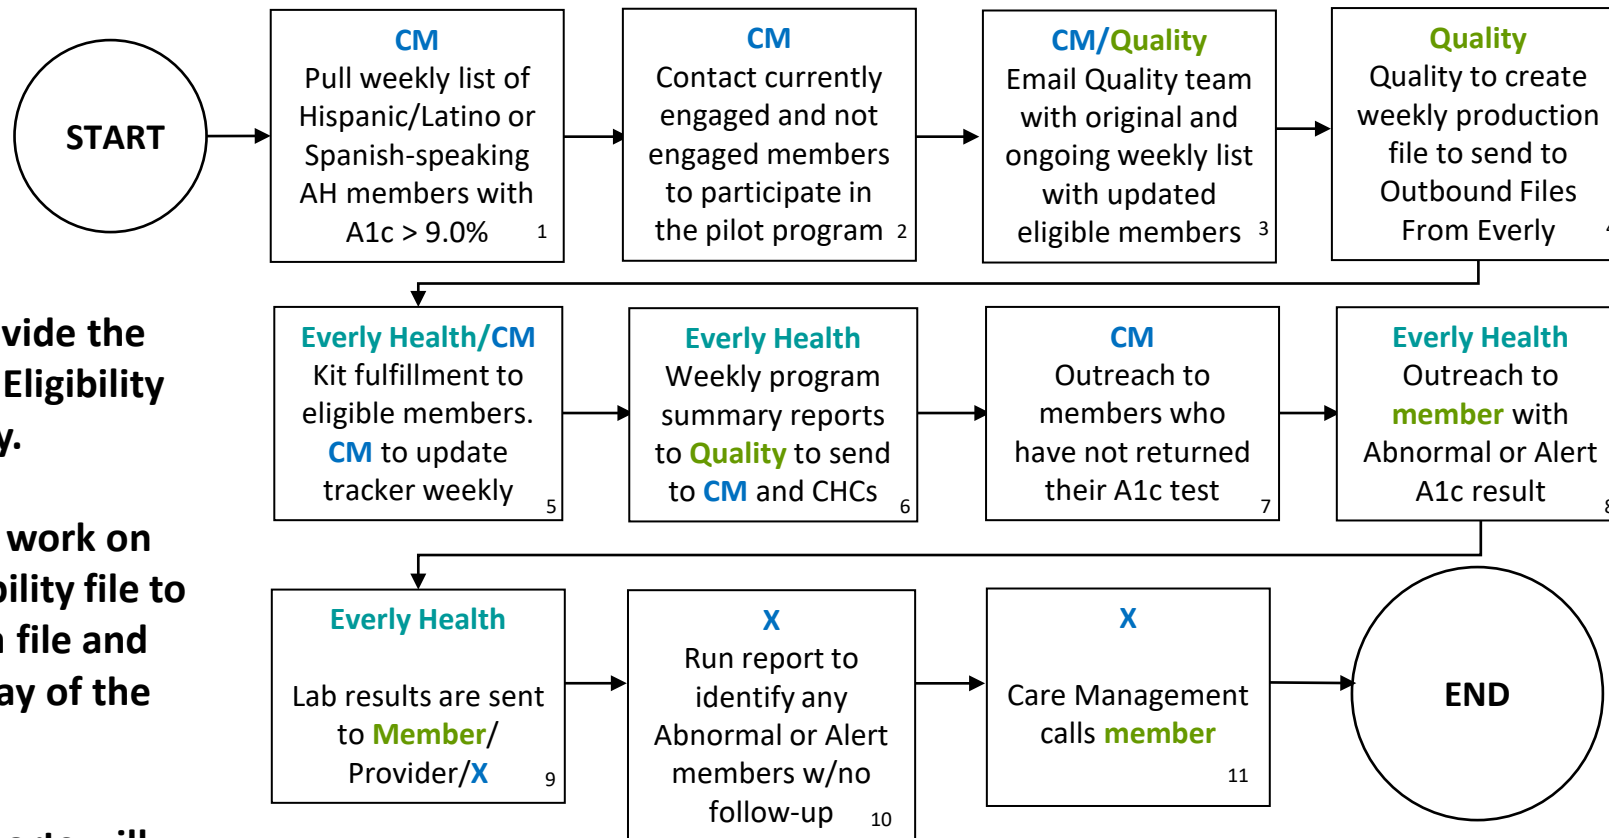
START

CM
Pull weekly list of Hispanic/Latino or Spanish-speaking AH members with A1c > 9.0% 1

CM
Contact currently engaged and not engaged members to participate in the pilot program 2

CM/Quality
Email Quality team with original and ongoing weekly list with updated eligible members 3

Quality
Quality to create weekly production file to send to Outbound Files From Everly 4

vide the Eligibility y.

work on bility file to file and ay of the

Everly Health/CM
Kit fulfillment to eligible members. CM to update tracker weekly 5

Everly Health
Weekly program summary reports to Quality to send to CM and CHCs 6

CM
Outreach to members who have not returned their A1c test 7

Everly Health
Outreach to member with Abnormal or Alert A1c result 8

Everly Health
Lab results are sent to Member/ Provider/X 9

X
Run report to identify any Abnormal or Alert members w/no follow-up 10

X
Care Management calls member 11

END